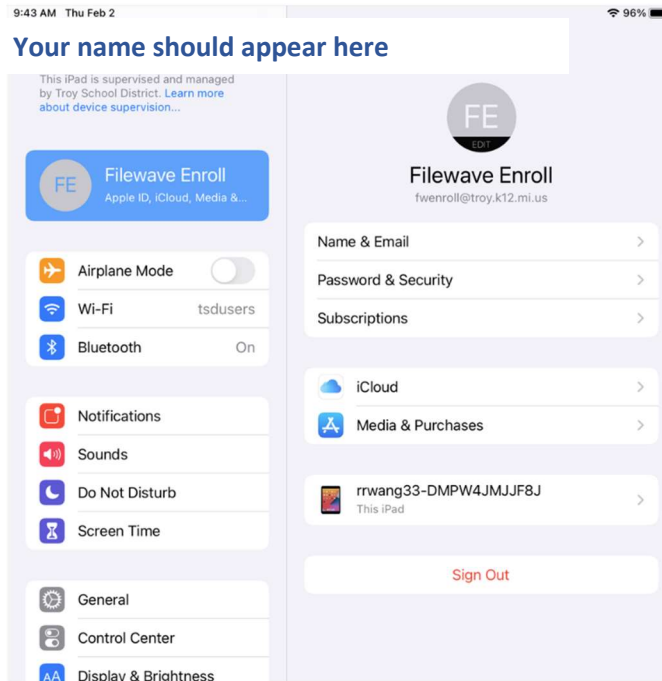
9:43 AM Thu Feb 2

96%

Your name should appear here

This iPad is supervised and managed by Troy School District. Learn more about device supervision...

FE

Filewave Enroll

Apple ID, iCloud, Media &...

Airplane Mode

Wi-Fi tsdusers

Bluetooth On

Notifications

Sounds

Do Not Disturb

Screen Time

General

Control Center

Display & Brightness

FE

EDIT

Filewave Enroll

fwenroll@troy.k12.mi.us

Name & Email

Password & Security

Subscriptions

iCloud

Media & Purchases

rrwang33-DMPW4JMJJF8J

This iPad

Sign Out